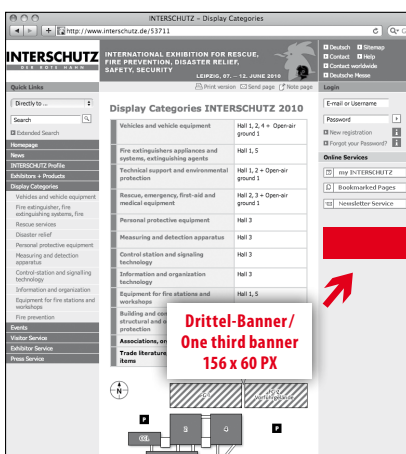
INTERSCHUTZ - Display Categories

http://www.interschutz.de/53711

INTERSCHUTZ
DER ROTE HAHN

INTERNATIONAL EXHIBITION FOR RESCUE, FIRE PREVENTION, DISASTER RELIEF, SAFETY, SECURITY
LEIPZIG, 07. - 12. JUNE 2010

Deutsch | Sitemap
Contact | Help
Contact worldwide
Deutsche Messe

Print version | Send page | Note page

Login

Quick Links

Directly to ...

Search

Extended Search

Homepage
News
INTERSCHUTZ Profile
Exhibitors + Products
Display Categories
Vehicles and vehicle equipment
Fire extinguisher, fire extinguishing systems, fire
Rescue services
Disaster relief
Personal protective equipment
Measuring and detection apparatus
Control-station and signalling technology
Information and organization
Equipment for fire stations and workshops
Fire prevention
Events
Visitor Service
Exhibitor Service
Press Service

Display Categories INTERSCHUTZ 2010

| Vehicles and vehicle equipment | Hall 1, 2, 4 + Open-air ground 1 |
|---|---|
| Fire extinguishers appliances and systems, extinguishing agents | Hall 1, 5 |
| Technical support and environmental protection | Hall 1, 2 + Open-air ground 1 |
| Rescue, emergency, first-aid and medical equipment | Hall 1, 2, 3 + Open-air ground 1 |
| Personal protective equipment | Hall 3 |
| Measuring and detection apparatus | Hall 3 |
| Control station and signaling technology | Hall 3 |
| Information and organization technology | Hall 3 |
| Equipment for fire stations and workshops | Hall 1, 5 |
| Building and con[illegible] structural and o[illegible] protection | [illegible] |
| Associations, or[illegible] | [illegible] |
| Trade literature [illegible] items | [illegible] |

Drittel-Banner/
One third banner
156 x 60 PX

N

P

CCL

E-mail or Username

Password

New registration

Forgot your Password?

Online Services

my INTERSCHUTZ

Bookmarked Pages

Newsletter Service